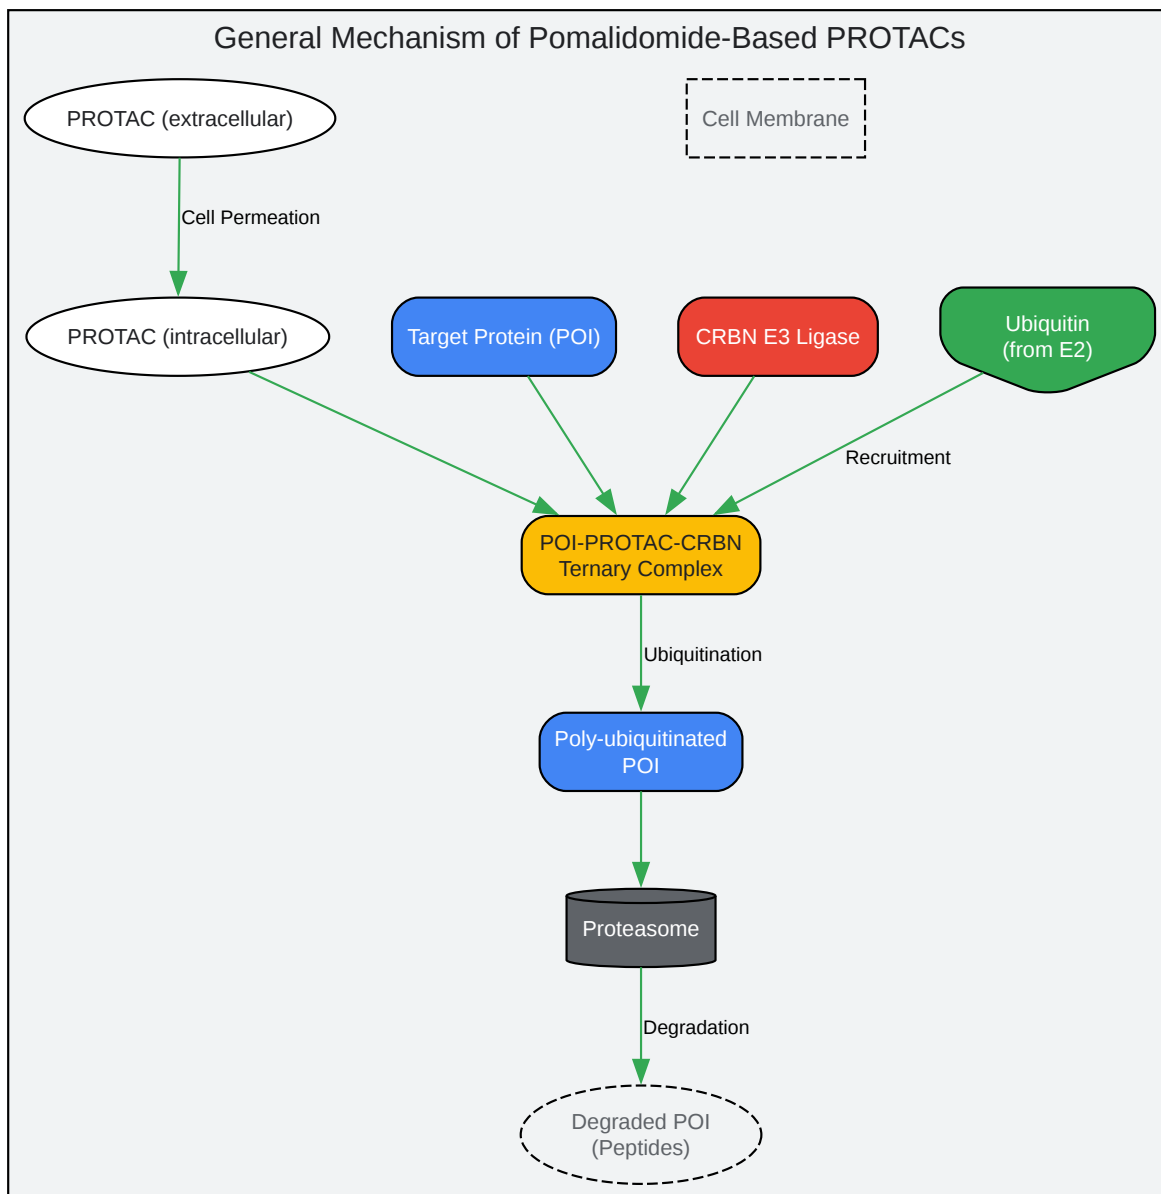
General Mechanism of Pomalidomide-Based PROTACs

PROTAC (extracellular)

Cell Membrane

Cell Permeation

PROTAC (intracellular)

Target Protein (POI)

CRBN E3 Ligase

Ubiquitin
(from E2)

Recruitment

POI-PROTAC-CRBN
Ternary Complex

Ubiquitination

Poly-ubiquitinated
POI

Proteasome

Degradation

Degraded POI
(Peptides)